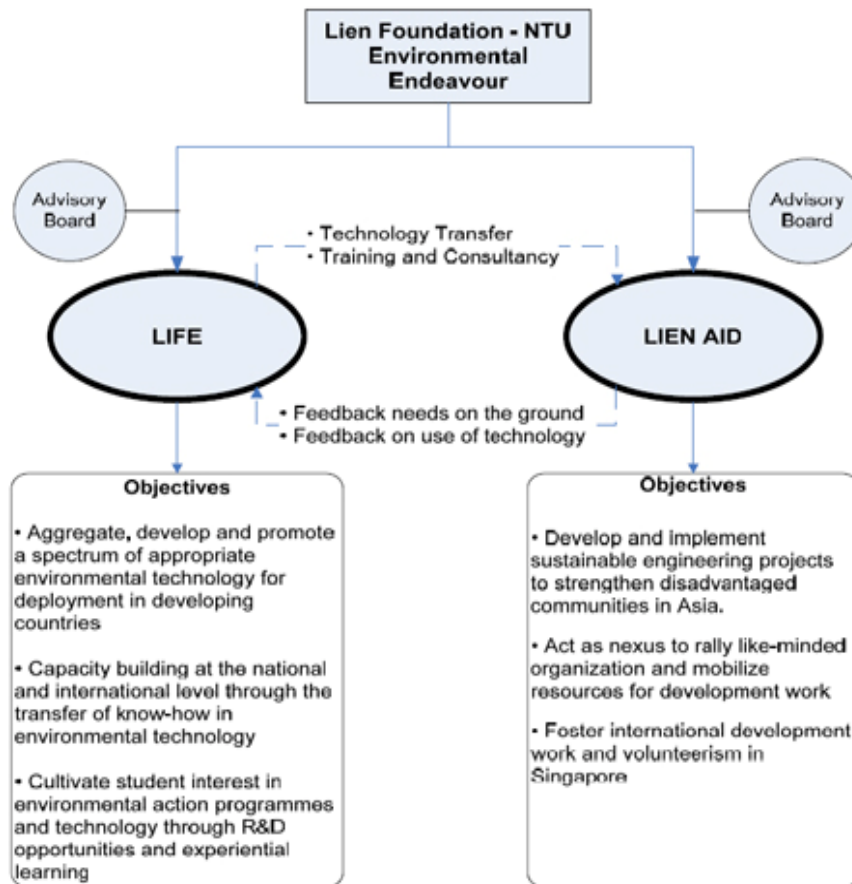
Lien Foundation - NTU Environmental Endeavour

Advisory Board

Advisory Board

• Technology Transfer
• Training and Consultancy

LIFE

LIEN AID

• Feedback needs on the ground
• Feedback on use of technology

Objectives

• Aggregate, develop and promote a spectrum of appropriate environmental technology for deployment in developing countries

• Capacity building at the national and international level through the transfer of know-how in environmental technology

• Cultivate student interest in environmental action programmes and technology through R&D opportunities and experiential learning

Objectives

• Develop and implement sustainable engineering projects to strengthen disadvantaged communities in Asia.

• Act as nexus to rally like-minded organization and mobilize resources for development work

• Foster international development work and volunteerism in Singapore